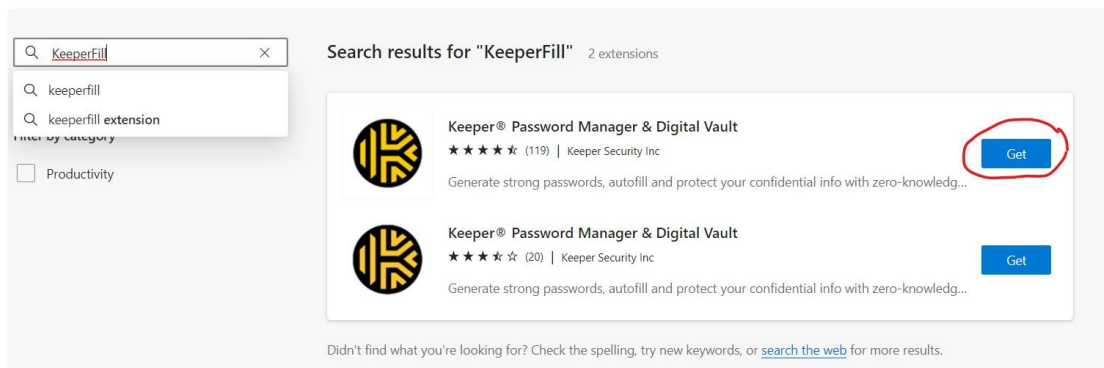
KeeperFill

keeperfill

keeperfill extension

Filter by category

Productivity

Search results for "KeeperFill" 2 extensions

Keeper® Password Manager & Digital Vault

★★★★☆ (119) | Keeper Security Inc

Generate strong passwords, autofill and protect your confidential info with zero-knowledg...

Get

Keeper® Password Manager & Digital Vault

★★★☆☆ (20) | Keeper Security Inc

Generate strong passwords, autofill and protect your confidential info with zero-knowledg...

Get

Didn't find what you're looking for? Check the spelling, try new keywords, or search the web for more results.